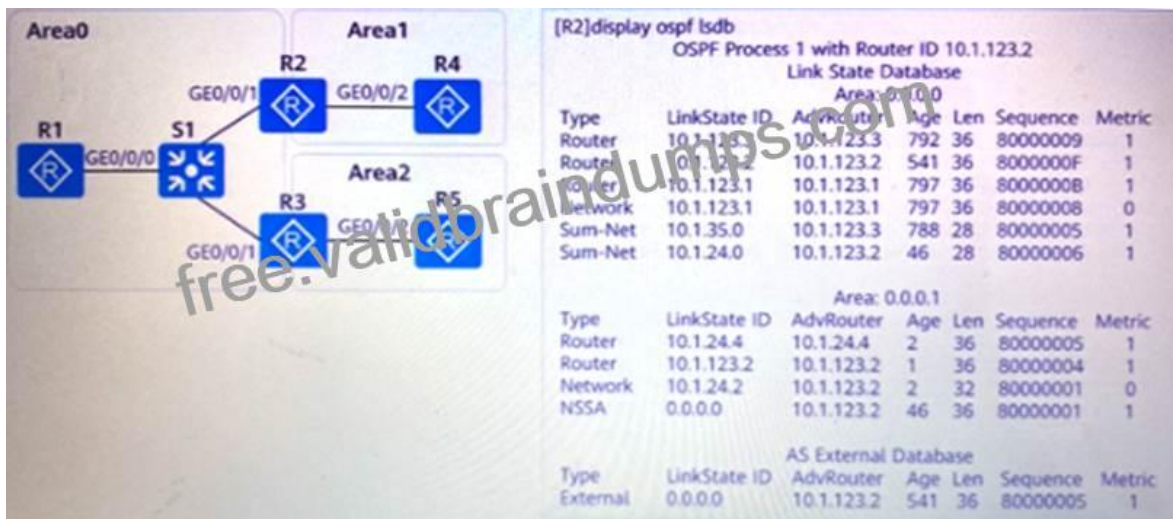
Area0

Area1

R2

R4

GE0/0/1

GE0/0/2

R1

S1

GE0/0/0

Area2

R3

R5

GE0/0/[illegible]

GE0/0/1

free.validbraindumps.com

[R2]display ospf lsdb

OSPF Process 1 with Router ID 10.1.123.2

Link State Database

Area: 0.0.0.0

| Type | LinkState ID | AdvRouter | Age | Len | Sequence | Metric |
|---|---|---|---|---|---|---|
| Router | 10.1.123.3 | 10.1.123.3 | 792 | 36 | 80000009 | 1 |
| Router | 10.1.123.2 | 10.1.123.2 | 541 | 36 | 8000000F | 1 |
| Router | 10.1.123.1 | 10.1.123.1 | 797 | 36 | 8000000B | 1 |
| Network | 10.1.123.1 | 10.1.123.1 | 797 | 36 | 80000008 | 0 |
| Sum-Net | 10.1.35.0 | 10.1.123.3 | 788 | 28 | 80000005 | 1 |
| Sum-Net | 10.1.24.0 | 10.1.123.2 | 46 | 28 | 80000006 | 1 |

Area: 0.0.0.1

| Type | LinkState ID | AdvRouter | Age | Len | Sequence | Metric |
|---|---|---|---|---|---|---|
| Router | 10.1.24.4 | 10.1.24.4 | 2 | 36 | 80000005 | 1 |
| Router | 10.1.123.2 | 10.1.123.2 | 1 | 36 | 80000004 | 1 |
| Network | 10.1.24.2 | 10.1.123.2 | 2 | 32 | 80000001 | 0 |
| NSSA | 0.0.0.0 | 10.1.123.2 | 46 | 36 | 80000001 | 1 |

AS External Database

| Type | LinkState ID | AdvRouter | Age | Len | Sequence | Metric |
|---|---|---|---|---|---|---|
| External | 0.0.0.0 | 10.1.123.2 | 541 | 36 | 80000005 | 1 |